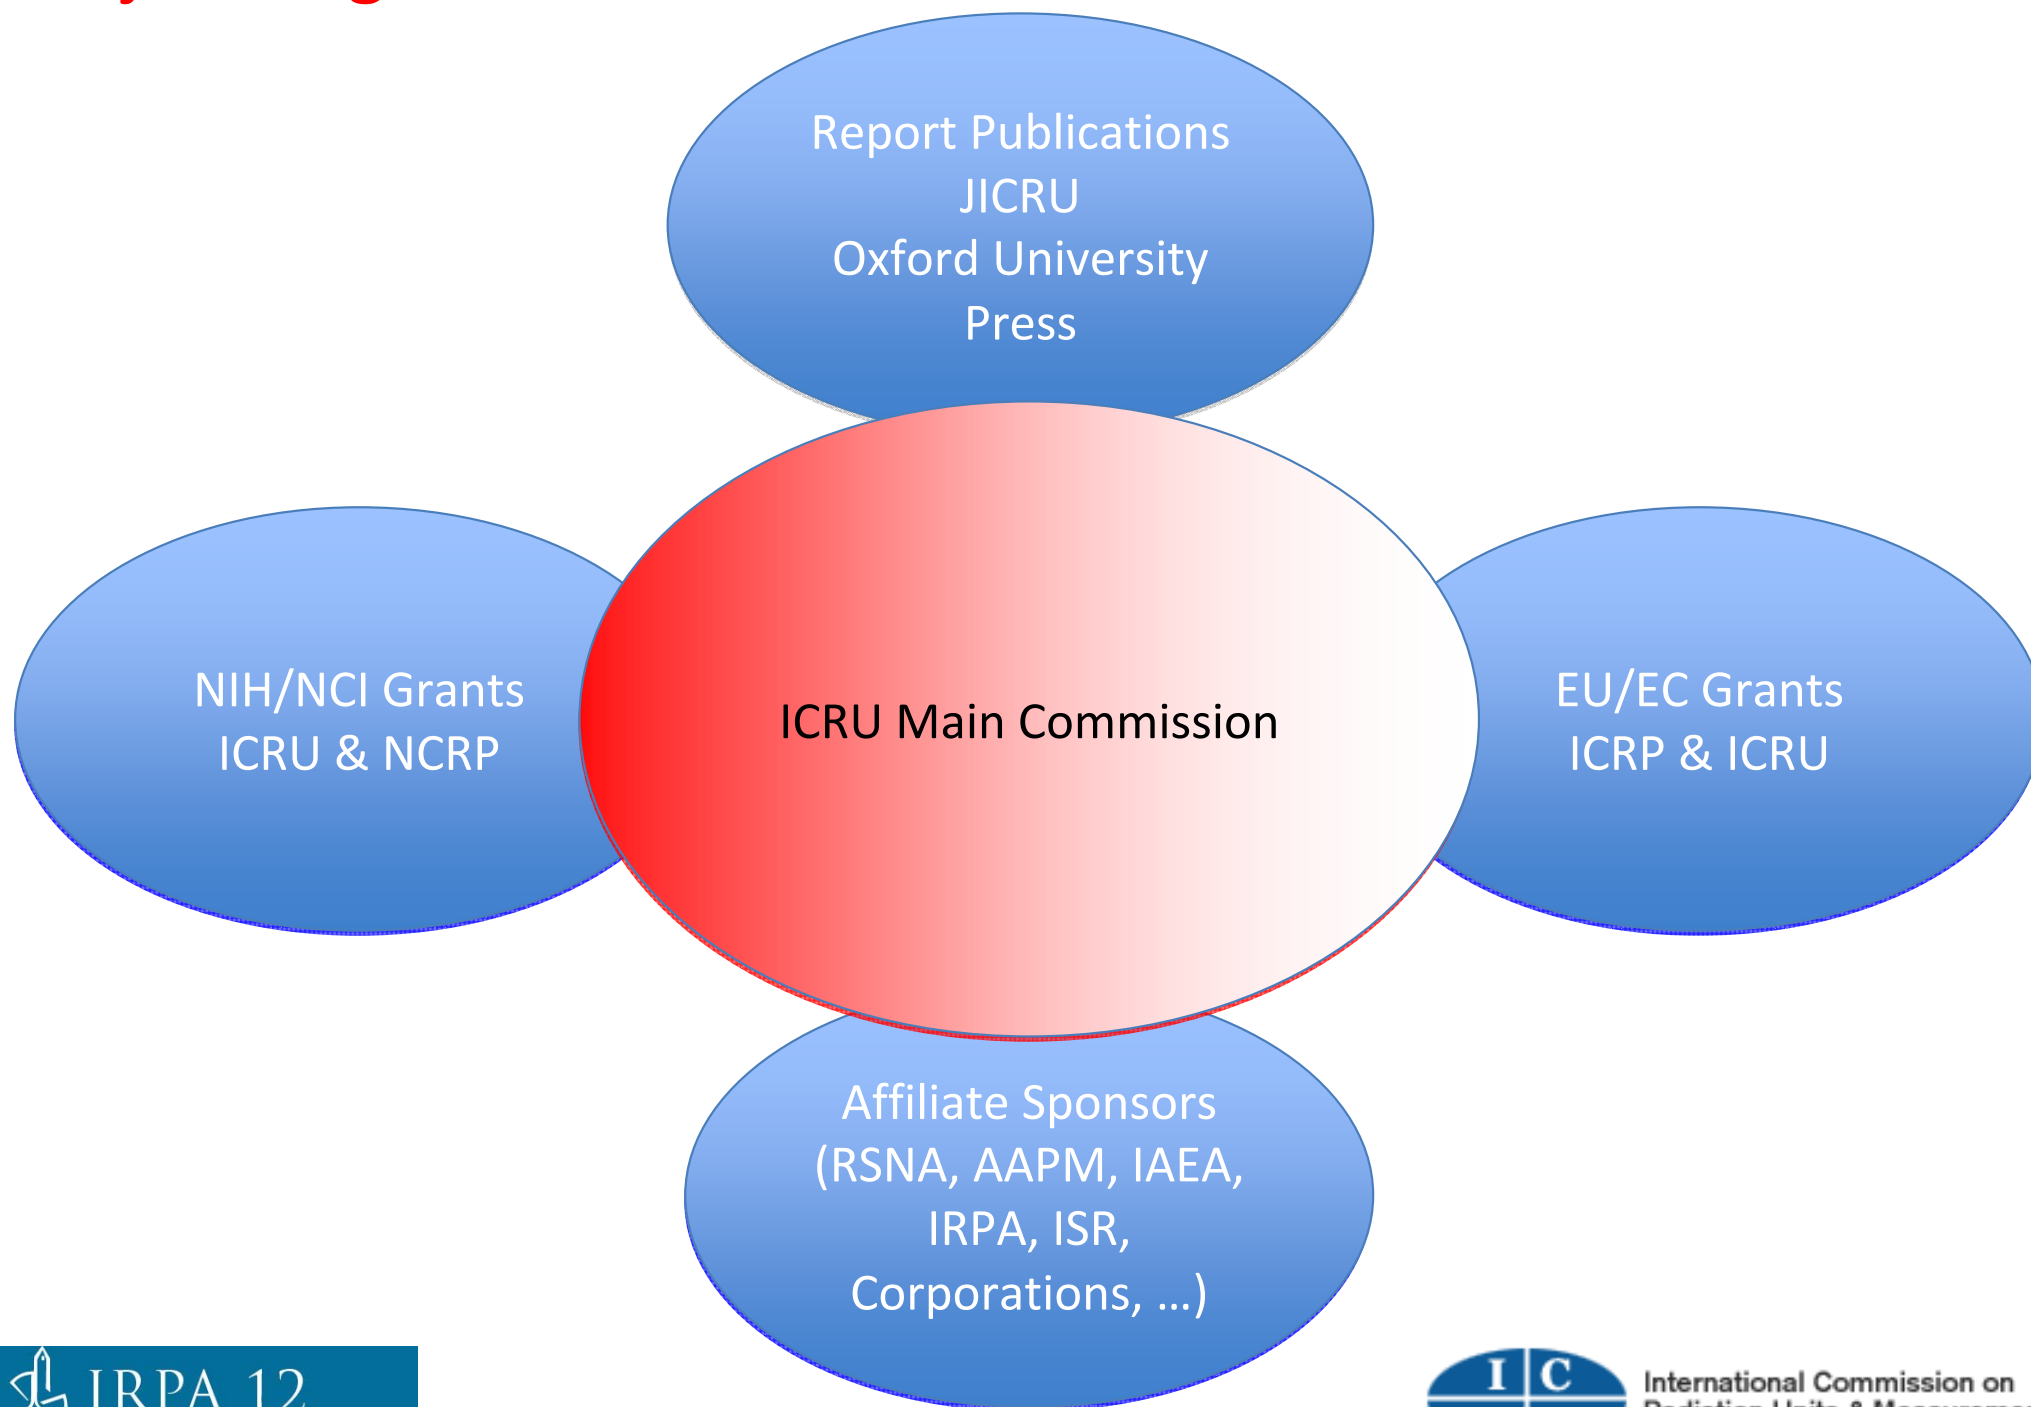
Report Publications
JICRU
Oxford University Press

NIH/NCI Grants
ICRU & NCRP

ICRU Main Commission

EU/EC Grants
ICRP & ICRU

Affiliate Sponsors
(RSNA, AAPM, IAEA, IRPA, ISR, Corporations, …)

IRPA 12

I C

International Commission on
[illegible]